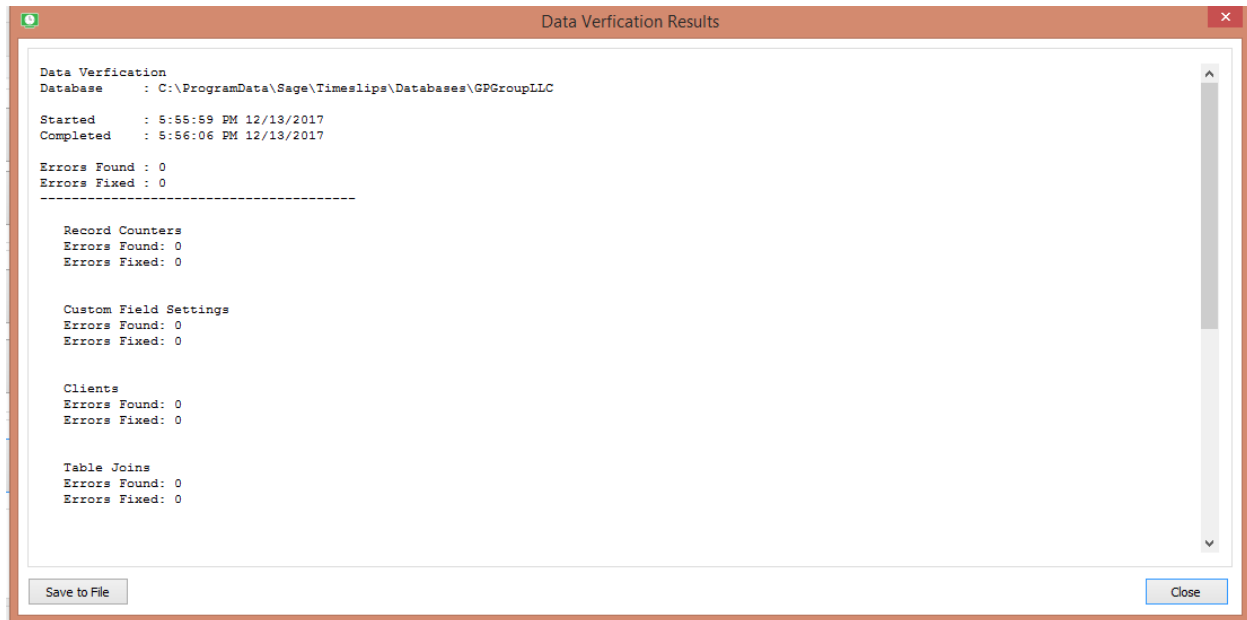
Data Verfication Results

Data Verfication
Database : C:\ProgramData\Sage\Timeslips\Databases\GPGroupLLC

Started : 5:55:59 PM 12/13/2017
Completed : 5:56:06 PM 12/13/2017

Errors Found : 0
Errors Fixed : 0
----------------------------------------

Record Counters
Errors Found: 0
Errors Fixed: 0

Custom Field Settings
Errors Found: 0
Errors Fixed: 0

Clients
Errors Found: 0
Errors Fixed: 0

Table Joins
Errors Found: 0
Errors Fixed: 0

Save to File

Close